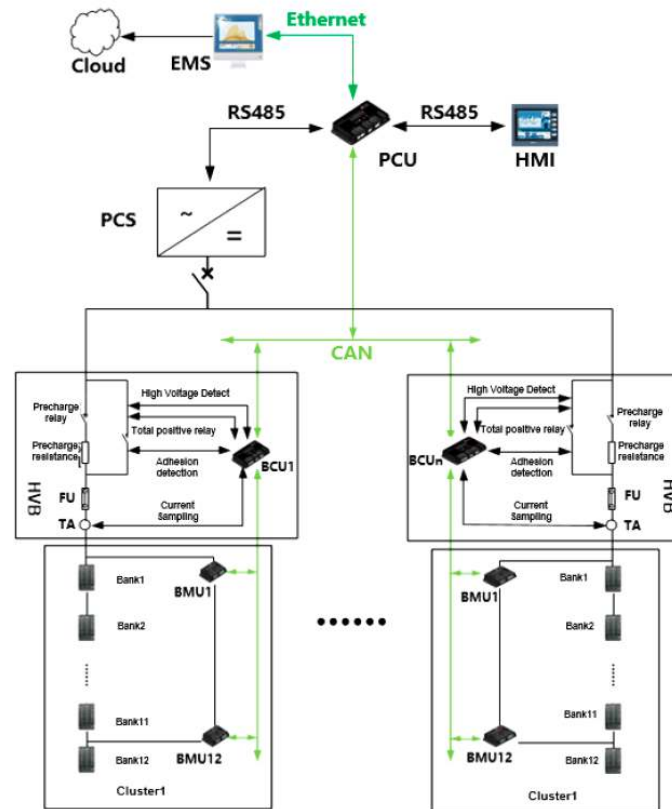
Ethernet

Cloud

EMS

RS485

PCU

RS485

HMI

PCS

~

=

CAN

High Voltage Detect

Precharge relay

Total positive relay

Precharge resistance

Adhesion detection

BCU1

HVB

FU

TA

Current Sampling

Bank1

BMU1

Bank2

......

Bank11

Bank12

BMU12

Cluster1

••••••

High Voltage Detect

Precharge relay

BCUn

Total positive relay

Precharge resistance

Adhesion detection

HVB

FU

Current Sampling

TA

BMU1

Bank1

Bank2

Bank11

BMU12

Bank12

Cluster1